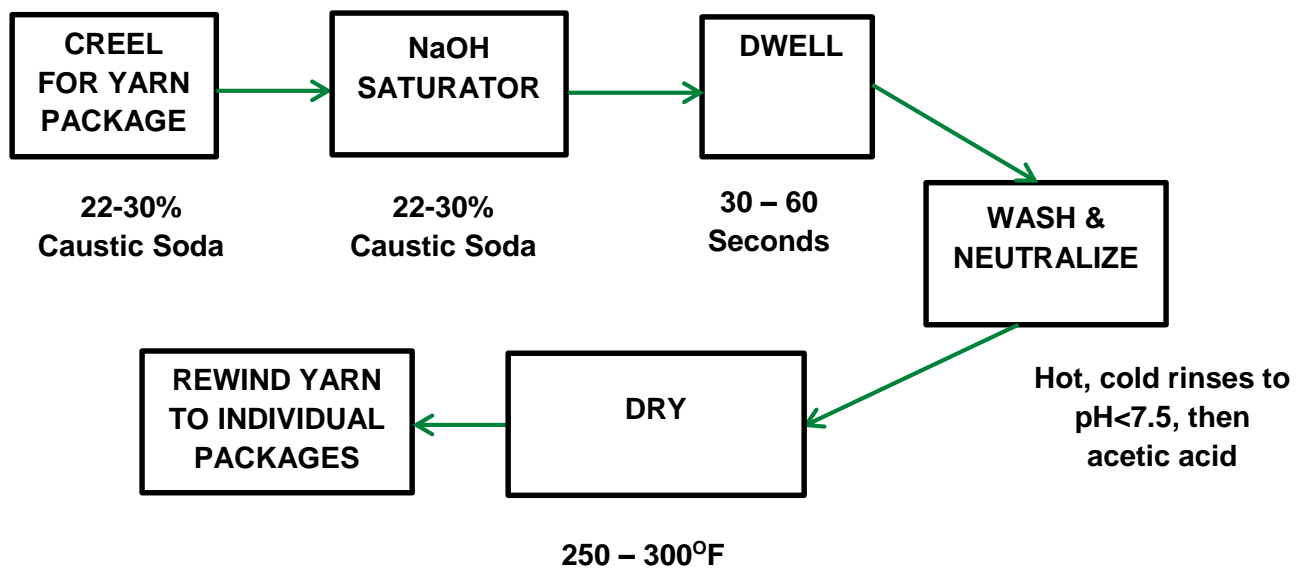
CREEL FOR YARN PACKAGE

22-30% Caustic Soda

NaOH SATURATOR

22-30% Caustic Soda

DWELL

30 – 60 Seconds

WASH & NEUTRALIZE

Hot, cold rinses to pH<7.5, then acetic acid

DRY

250 – 300$^{O}$F

REWIND YARN TO INDIVIDUAL PACKAGES